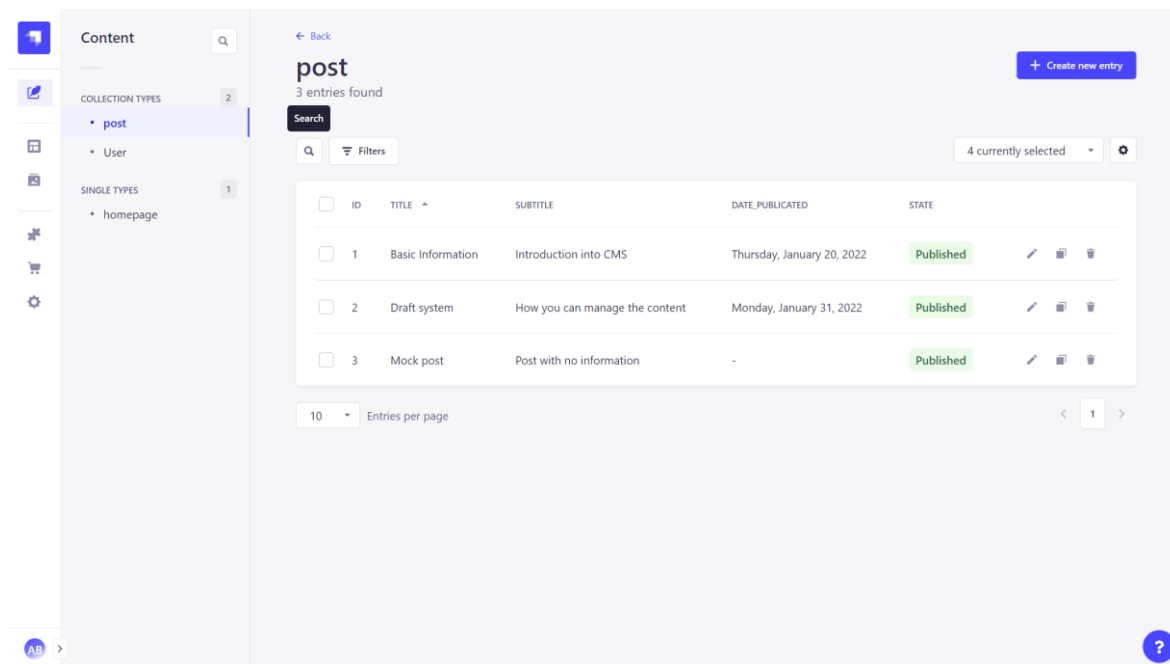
Content

COLLECTION TYPES 2
• post
• User

SINGLE TYPES 1
• homepage

← Back
post
3 entries found

+ Create new entry

Search

Filters

4 currently selected

| ID | TITLE | SUBTITLE | DATE_PUBLICATED | STATE |
|---|---|---|---|---|
| 1 | Basic Information | Introduction into CMS | Thursday, January 20, 2022 | Published |
| 2 | Draft system | How you can manage the content | Monday, January 31, 2022 | Published |
| 3 | Mock post | Post with no information | - | Published |

10 Entries per page

1

AB

?